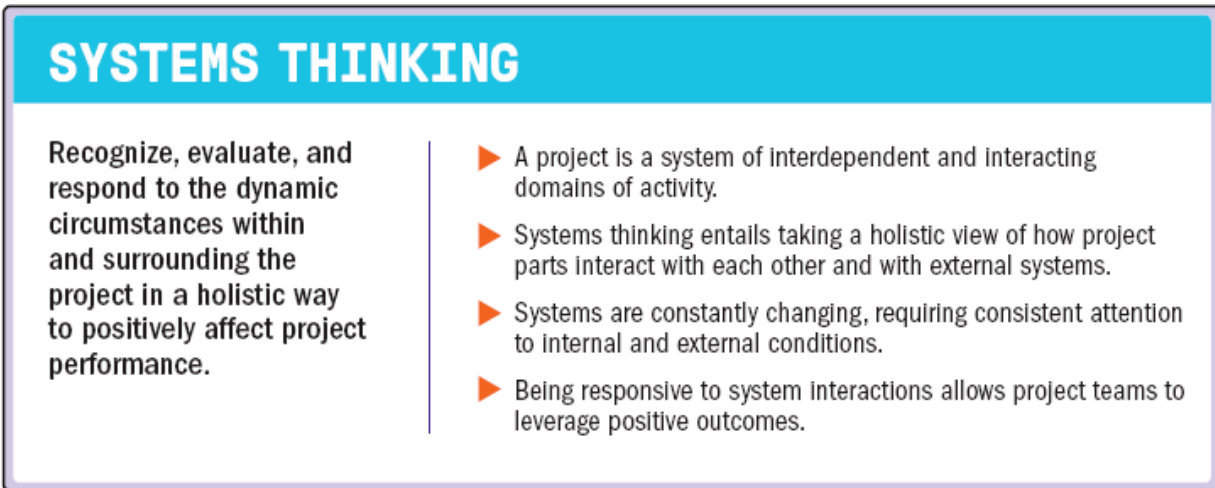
SYSTEMS THINKING

Recognize, evaluate, and respond to the dynamic circumstances within and surrounding the project in a holistic way to positively affect project performance.

A project is a system of interdependent and interacting domains of activity.

Systems thinking entails taking a holistic view of how project parts interact with each other and with external systems.

Systems are constantly changing, requiring consistent attention to internal and external conditions.

Being responsive to system interactions allows project teams to leverage positive outcomes.